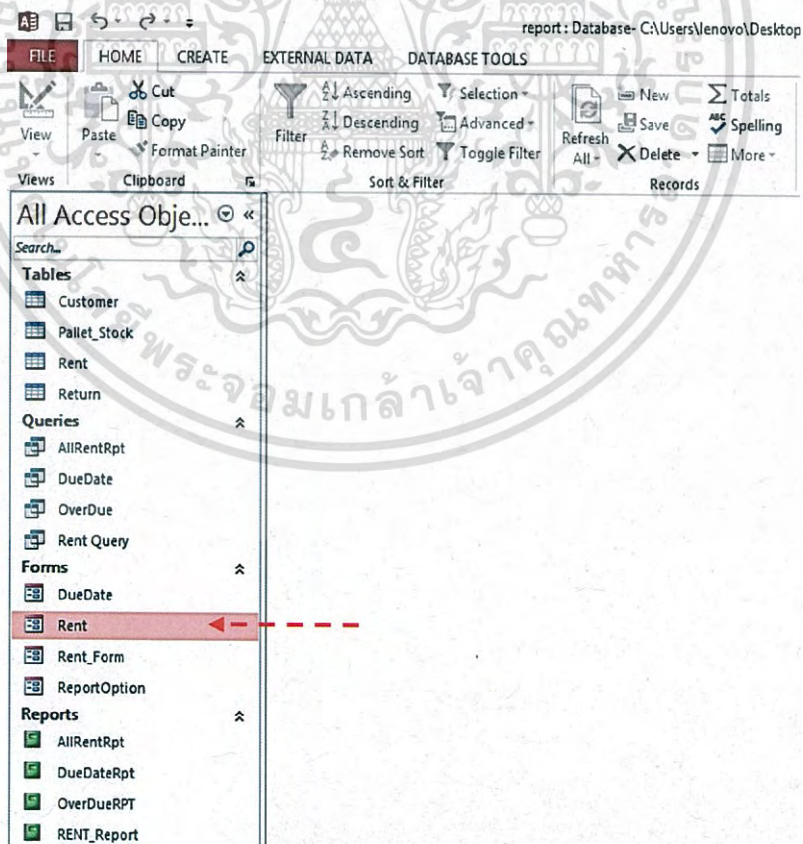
report : Database- C:\Users\lenovo\Desktop

FILE HOME CREATE EXTERNAL DATA DATABASE TOOLS

View
Views

Paste
Cut
Copy
Format Painter
Clipboard

Filter
Ascending
Descending
Remove Sort
Selection
Advanced
Toggle Filter
Sort & Filter

Refresh All
New
Save
Delete
Totals
Spelling
More
Records

All Access Obje...

Search...

Tables
Customer
Pallet_Stock
Rent
Return

Queries
AllRentRpt
DueDate
OverDue
Rent Query

Forms
DueDate
Rent
Rent_Form
ReportOption

Reports
AllRentRpt
DueDateRpt
OverDueRPT
RENT_Report

พระจอมเกล้าเจ้าคุณทหาร